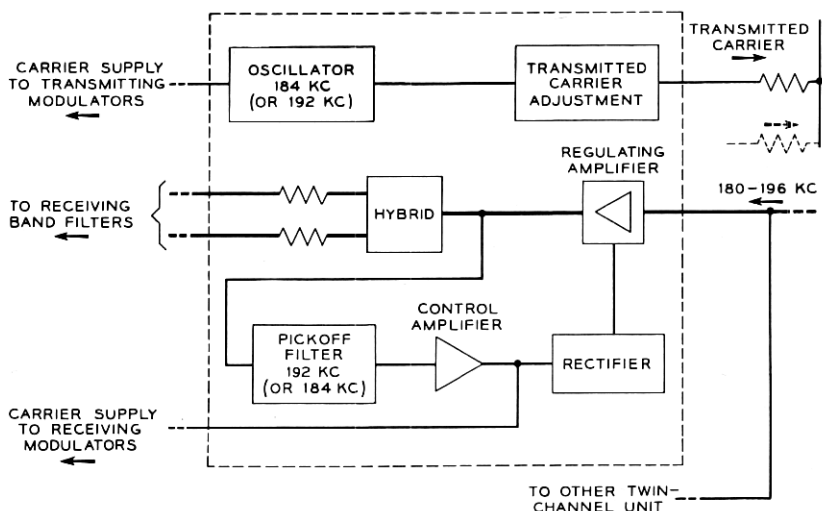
CARRIER SUPPLY TO TRANSMITTING MODULATORS

OSCILLATOR 184 KC (OR 192 KC)

TRANSMITTED CARRIER ADJUSTMENT

TRANSMITTED CARRIER

REGULATING AMPLIFIER

TO RECEIVING BAND FILTERS

HYBRID

180–196 KC

CONTROL AMPLIFIER

PICKOFF FILTER 192 KC (OR 184 KC)

RECTIFIER

CARRIER SUPPLY TO RECEIVING MODULATORS

TO OTHER TWIN-CHANNEL UNIT